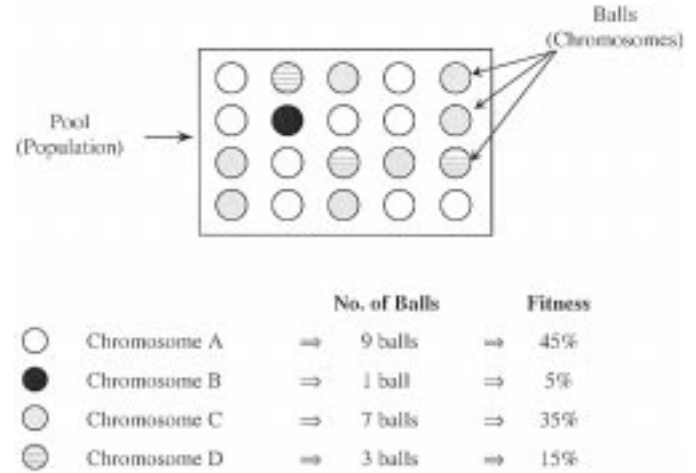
Balls
(Chromosomes)

Pool
(Population)

| | | No. of Balls | | Fitness |
|---|---|---|---|---|
| Chromosome A | ⇒ | 9 balls | ⇒ | 45% |
| Chromosome B | ⇒ | 1 ball | ⇒ | 5% |
| Chromosome C | ⇒ | 7 balls | ⇒ | 35% |
| Chromosome D | ⇒ | 3 balls | ⇒ | 15% |